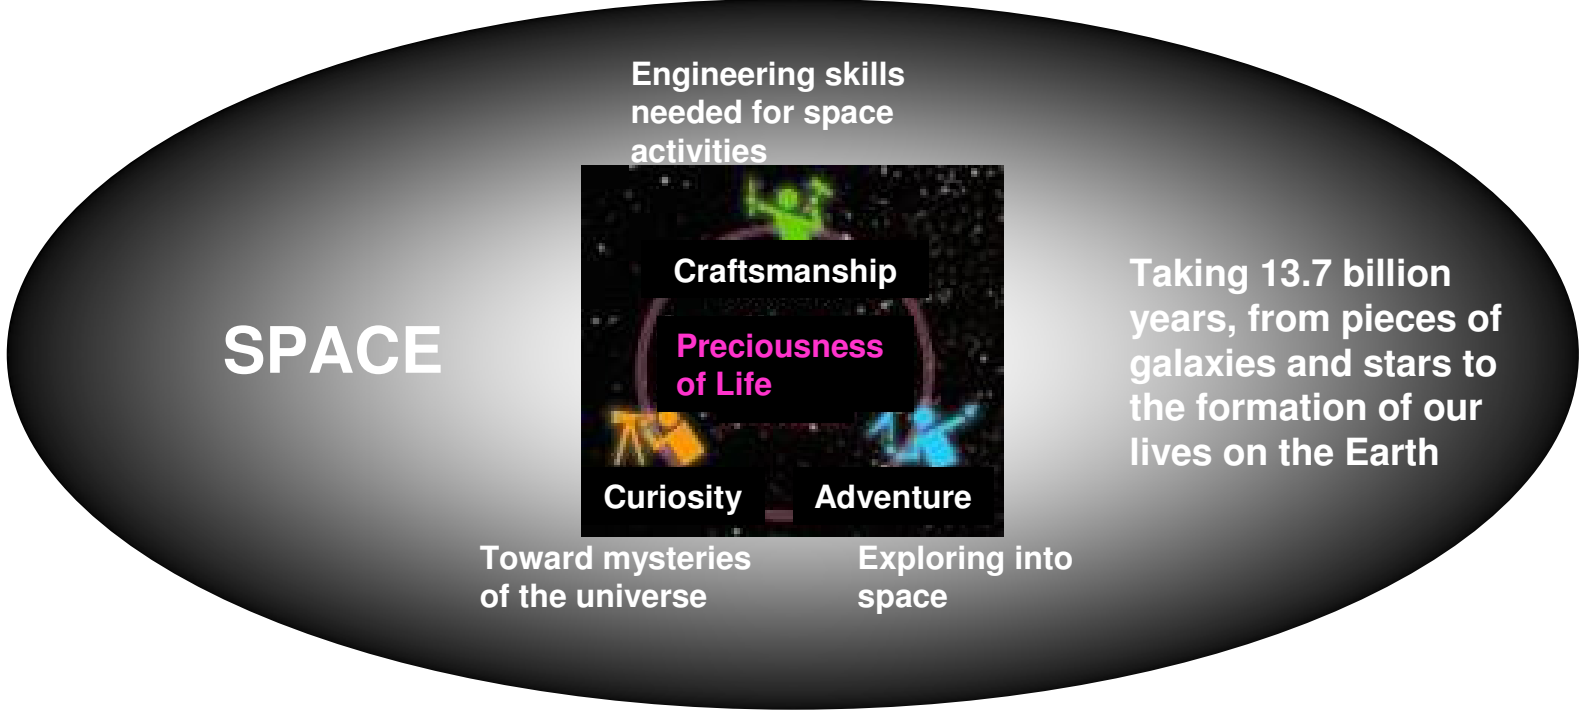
Engineering skills needed for space activities

SPACE

Craftsmanship

Preciousness of Life

Curiosity

Adventure

Toward mysteries of the universe

Exploring into space

Taking 13.7 billion years, from pieces of galaxies and stars to the formation of our lives on the Earth